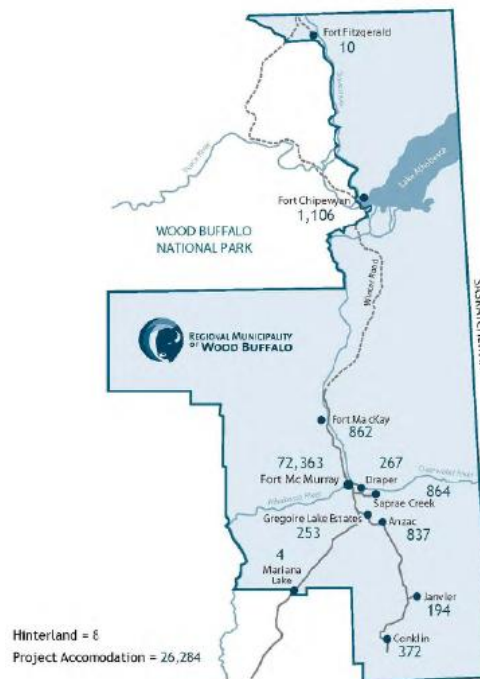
Fort Fitzgerald
10

Lake Athabasca

Fort Chipewyan
1,106

WOOD BUFFALO
NATIONAL PARK

Winter Road

SASKATCHEWAN

REGIONAL MUNICIPALITY OF WOOD BUFFALO

Fort MacKay
862

72,363
Fort Mc Murray

267
Draper

Clearwater River

Athabasca River

864
Saprae Creek

Gregoire Lake Estates
253

Anzac
837

4
Mariana Lake

Janvier
194

Conklin
372

Hinterland = 8
Project Accomodation = 26,284